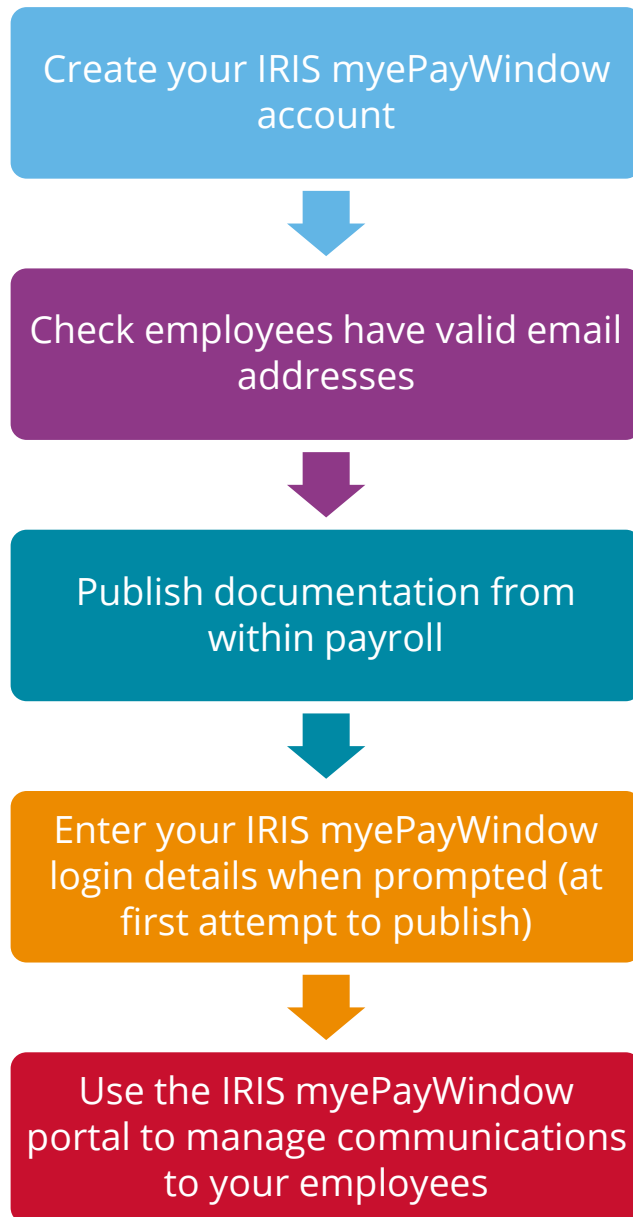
Create your IRIS myePayWindow account

Check employees have valid email addresses

Publish documentation from within payroll

Enter your IRIS myePayWindow login details when prompted (at first attempt to publish)

Use the IRIS myePayWindow portal to manage communications to your employees